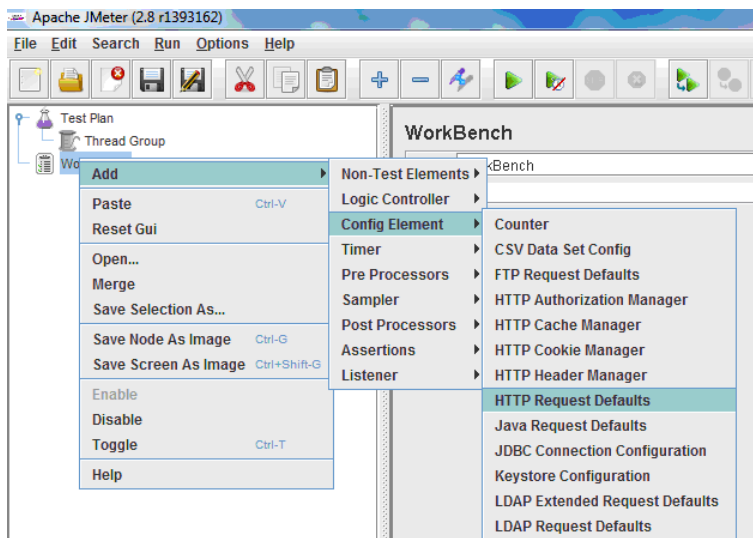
Apache JMeter (2.8 r1393162)

File Edit Search Run Options Help

Test Plan
Thread Group
Wo

WorkBench
kBench

Add
Paste Ctrl-V
Reset Gui
Open...
Merge
Save Selection As...
Save Node As Image Ctrl-G
Save Screen As Image Ctrl+Shift-G
Enable
Disable
Toggle Ctrl-T
Help

Non-Test Elements
Logic Controller
Config Element
Timer
Pre Processors
Sampler
Post Processors
Assertions
Listener

Counter
CSV Data Set Config
FTP Request Defaults
HTTP Authorization Manager
HTTP Cache Manager
HTTP Cookie Manager
HTTP Header Manager
HTTP Request Defaults
Java Request Defaults
JDBC Connection Configuration
Keystore Configuration
LDAP Extended Request Defaults
LDAP Request Defaults